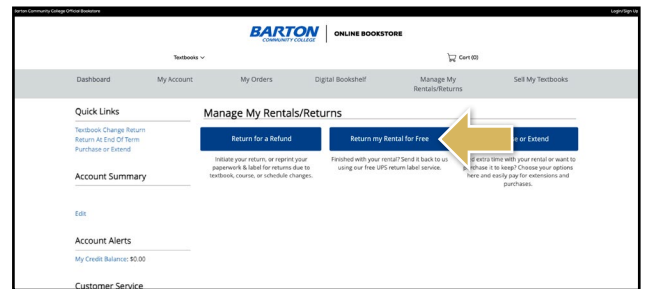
Barton Community College Official Bookstore

Login/Sign Up

BARTON COMMUNITY COLLEGE

ONLINE BOOKSTORE

Textbooks

Cart (0)

Dashboard

My Account

My Orders

Digital Bookshelf

Manage My Rentals/Returns

Sell My Textbooks

Quick Links

Textbook Change Return

Return At End Of Term

Purchase or Extend

Account Summary

Edit

Account Alerts

My Credit Balance: $0.00

Customer Service

Manage My Rentals/Returns

Return for a Refund

Initiate your return, or reprint your paperwork & label for returns due to textbook, course, or schedule changes.

Return my Rental for Free

Finished with your rental? Send it back to us using our free UPS return label service.

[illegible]e or Extend

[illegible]d extra time with your rental or want to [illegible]chase it to keep? Choose your options here and easily pay for extensions and purchases.